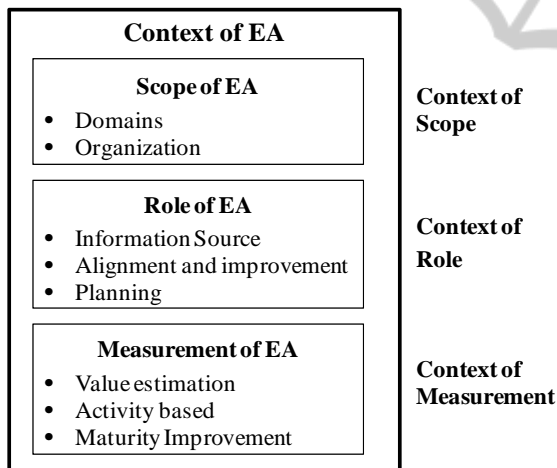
Context of EA

Scope of EA
- Domains
- Organization

Context of Scope

Role of EA
- Information Source
- Alignment and improvement
- Planning

Context of Role

Measurement of EA
- Value estimation
- Activity based
- Maturity Improvement

Context of Measurement